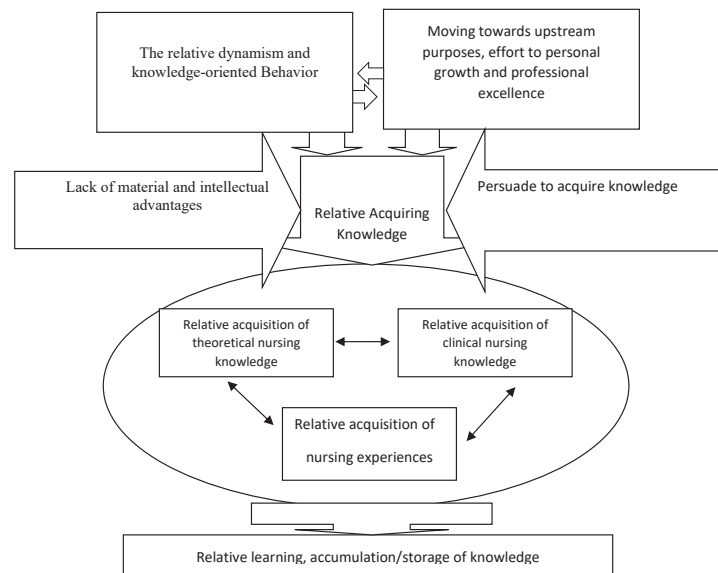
The relative dynamism and knowledge-oriented Behavior

Moving towards upstream purposes, effort to personal growth and professional excellence

Lack of material and intellectual advantages

Persuade to acquire knowledge

Relative Acquiring Knowledge

Relative acquisition of theoretical nursing knowledge

Relative acquisition of clinical nursing knowledge

Relative acquisition of nursing experiences

Relative learning, accumulation/storage of knowledge